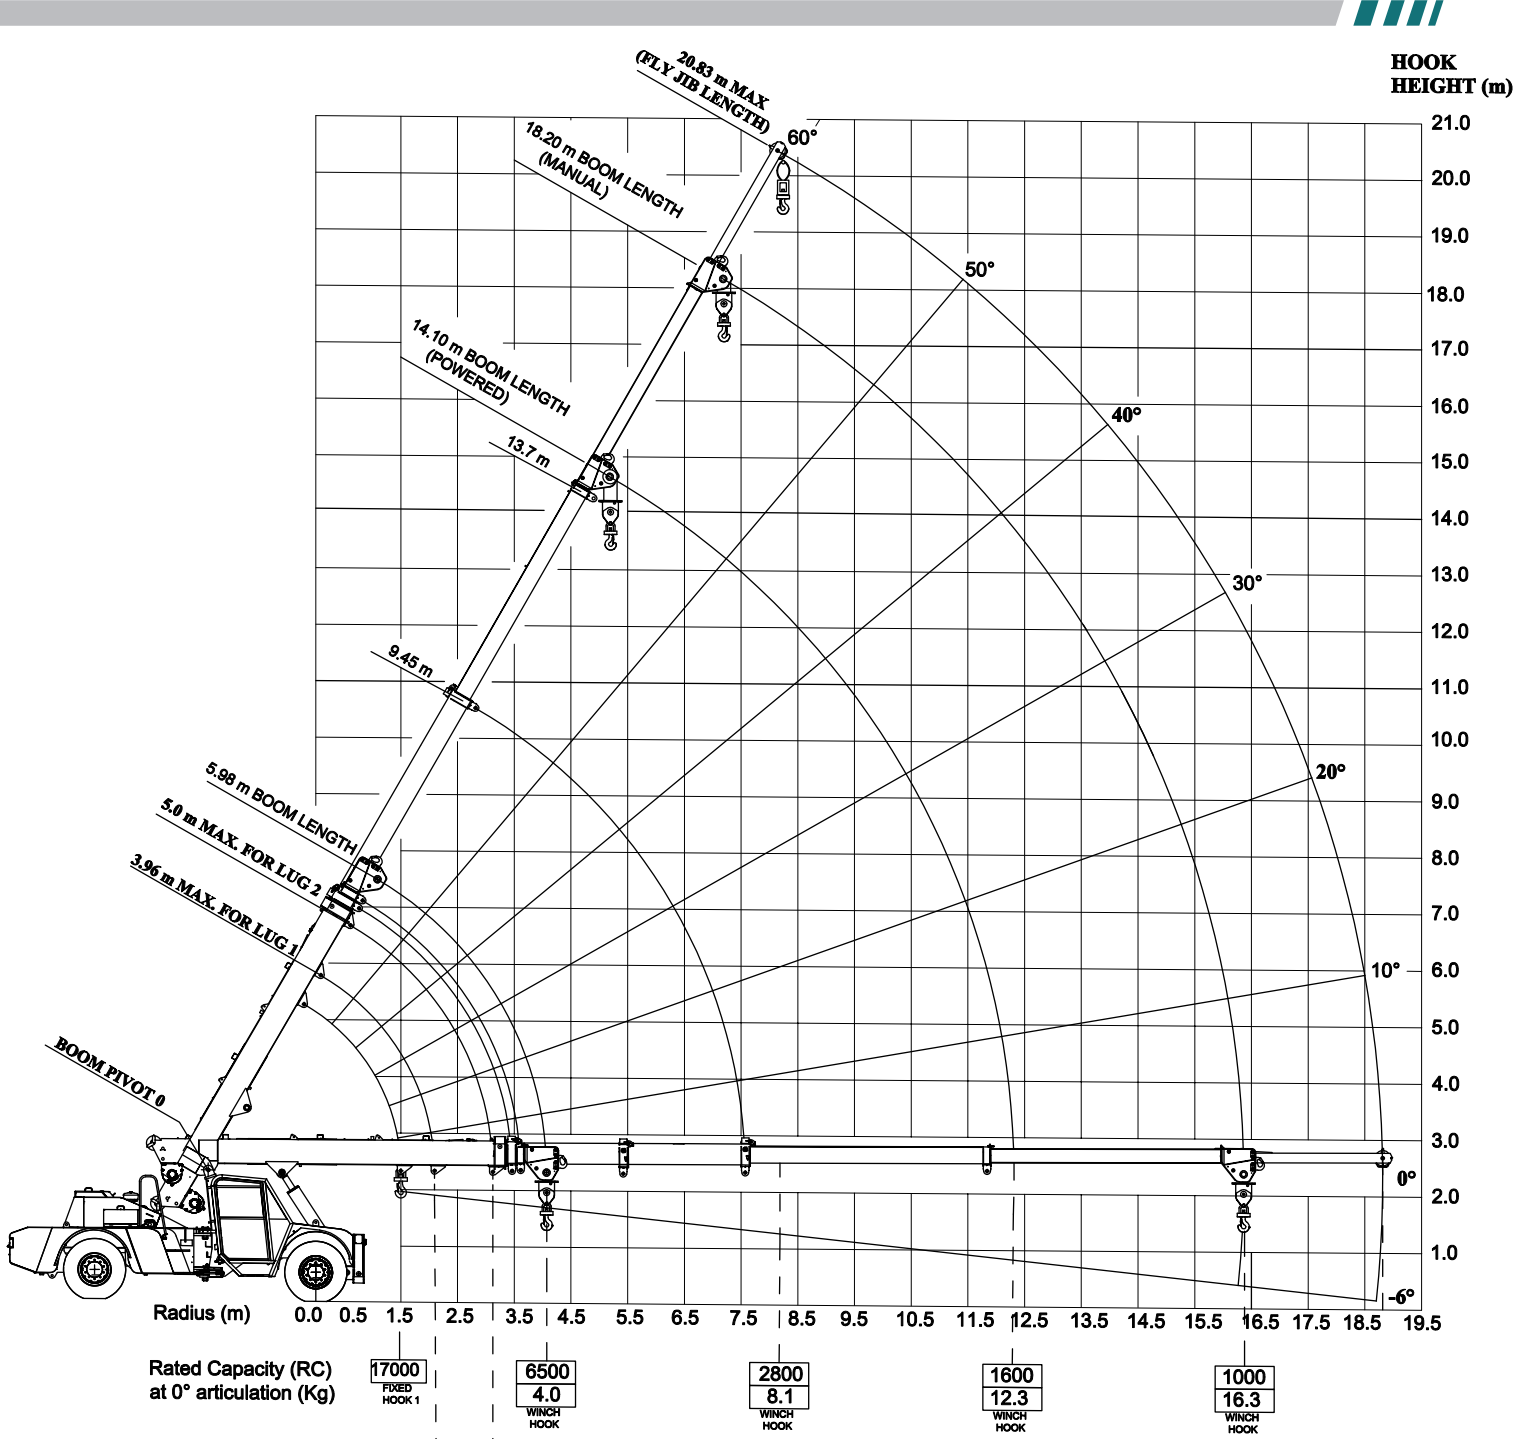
HOOK HEIGHT (m)

20.83 m MAX (FLY JIB LENGTH)
18.20 m BOOM LENGTH (MANUAL)
14.10 m BOOM LENGTH (POWERED)
13.7 m
9.45 m
5.98 m BOOM LENGTH
5.0 m MAX. FOR LUG 2
3.96 m MAX. FOR LUG 1
BOOM PIVOT 0

60°
50°
40°
30°
20°
10°
0°
-6°

21.0
20.0
19.0
18.0
17.0
16.0
15.0
14.0
13.0
12.0
11.0
10.0
9.0
8.0
7.0
6.0
5.0
4.0
3.0
2.0
1.0

Radius (m) 0.0 0.5 1.5 2.5 3.5 4.5 5.5 6.5 7.5 8.5 9.5 10.5 11.5 12.5 13.5 14.5 15.5 16.5 17.5 18.5 19.5

Rated Capacity (RC) at 0° articulation (Kg)

| 17000 |
|---|
| FIXED HOOK 1 |

| 6500 |
|---|
| 4.0 |
| WINCH HOOK |

| 2800 |
|---|
| 8.1 |
| WINCH HOOK |

| 1600 |
|---|
| 12.3 |
| WINCH HOOK |

| 1000 |
|---|
| 16.3 |
| WINCH HOOK |